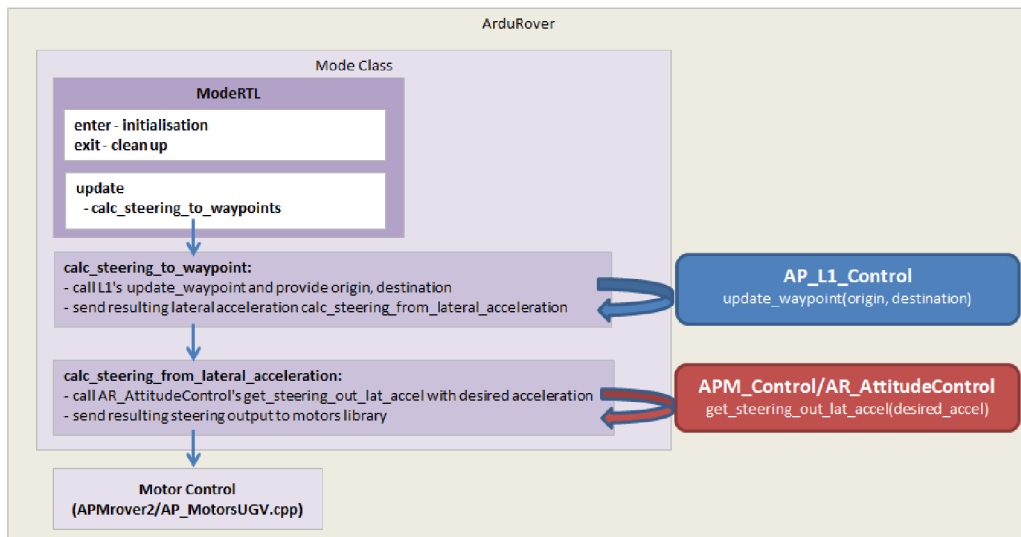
ArduRover

Mode Class

ModeRTL

enter - initialisation
exit - clean up

update
- calc_steering_to_waypoints

calc_steering_to_waypoint:
- call L1's update_waypoint and provide origin, destination
- send resulting lateral acceleration calc_steering_from_lateral_acceleration

AP_L1_Control
update_waypoint(origin, destination)

calc_steering_from_lateral_acceleration:
- call AR_AttitudeControl's get_steering_out_lat_accel with desired acceleration
- send resulting steering output to motors library

APM_Control/AR_AttitudeControl
get_steering_out_lat_accel(desired_accel)

Motor Control
(APMrover2/AP_MotorsUGV.cpp)